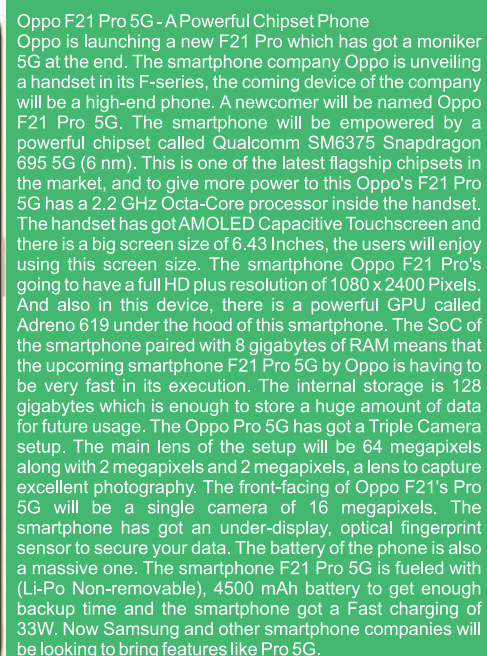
Oppo F21 Pro 5G - A Powerful Chipset Phone

Oppo is launching a new F21 Pro which has got a moniker 5G at the end. The smartphone company Oppo is unveiling a handset in its F-series, the coming device of the company will be a high-end phone. A newcomer will be named Oppo F21 Pro 5G. The smartphone will be empowered by a powerful chipset called Qualcomm SM6375 Snapdragon 695 5G (6 nm). This is one of the latest flagship chipsets in the market, and to give more power to this Oppo's F21 Pro 5G has a 2.2 GHz Octa-Core processor inside the handset. The handset has got AMOLED Capacitive Touchscreen and there is a big screen size of 6.43 Inches, the users will enjoy using this screen size. The smartphone Oppo F21 Pro's going to have a full HD plus resolution of 1080 x 2400 Pixels. And also in this device, there is a powerful GPU called Adreno 619 under the hood of this smartphone. The SoC of the smartphone paired with 8 gigabytes of RAM means that the upcoming smartphone F21 Pro 5G by Oppo is having to be very fast in its execution. The internal storage is 128 gigabytes which is enough to store a huge amount of data for future usage. The Oppo Pro 5G has got a Triple Camera setup. The main lens of the setup will be 64 megapixels along with 2 megapixels and 2 megapixels, a lens to capture excellent photography. The front-facing of Oppo F21's Pro 5G will be a single camera of 16 megapixels. The smartphone has got an under-display, optical fingerprint sensor to secure your data. The battery of the phone is also a massive one. The smartphone F21 Pro 5G is fueled with (Li-Po Non-removable), 4500 mAh battery to get enough backup time and the smartphone got a Fast charging of 33W. Now Samsung and other smartphone companies will be looking to bring features like Pro 5G.